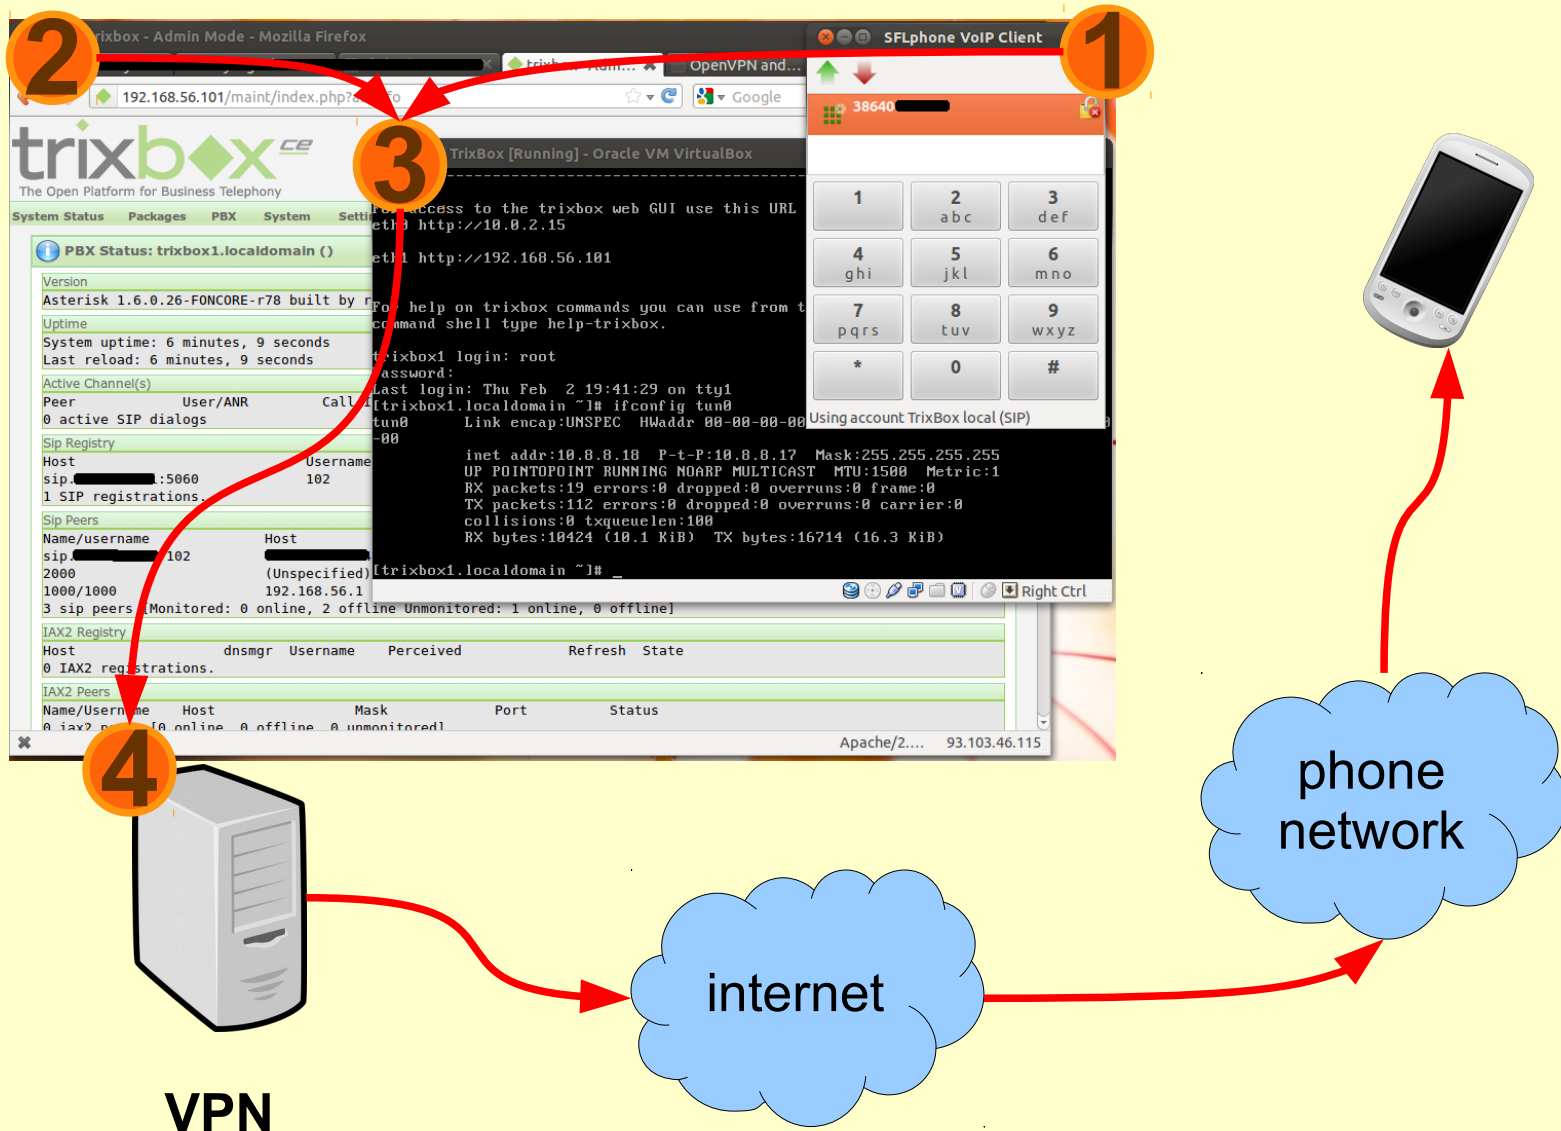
2

rixbox - Admin Mode - Mozilla Firefox

trixb... Admi...

OpenVPN and...

192.168.56.101/maint/index.php?

Google

trixbox ce
The Open Platform for Business Telephony

System Status Packages PBX System Setti

PBX Status: trixbox1.localdomain ()

Version
Asterisk 1.6.0.26-FONCORE-r78 built by

Uptime
System uptime: 6 minutes, 9 seconds
Last reload: 6 minutes, 9 seconds

Active Channel(s)
Peer User/ANR Call
0 active SIP dialogs

Sip Registry
Host Username
sip.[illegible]:5060 102
1 SIP registrations.

Sip Peers
Name/username Host
sip.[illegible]102
2000 (Unspecified)
1000/1000 192.168.56.1
3 sip peers [Monitored: 0 online, 2 offline Unmonitored: 1 online, 0 offline]

IAX2 Registry
Host dnsmgr Username Perceived Refresh State
0 IAX2 registrations.

IAX2 Peers
Name/Username Host Mask Port Status
0 iax2 p [0 online, 0 offline, 0 unmonitored]

Apache/2.... 93.103.46.115

3

TrixBox [Running] - Oracle VM VirtualBox

To access to the trixbox web GUI use this URL
eth0 http://10.0.2.15

eth1 http://192.168.56.101

For help on trixbox commands you can use from t
command shell type help-trixbox.

trixbox1 login: root
Password:
Last login: Thu Feb 2 19:41:29 on tty1
[trixbox1.localdomain ~]# ifconfig tun0
tun0 Link encap:UNSPEC HWaddr 00-00-00-00
-00
inet addr:10.8.8.18 P-t-P:10.8.8.17 Mask:255.255.255.255
UP POINTOPOINT RUNNING NOARP MULTICAST MTU:1500 Metric:1
RX packets:19 errors:0 dropped:0 overruns:0 frame:0
TX packets:112 errors:0 dropped:0 overruns:0 carrier:0
collisions:0 txqueuelen:100
RX bytes:10424 (10.1 KiB) TX bytes:16714 (16.3 KiB)

[trixbox1.localdomain ~]# _

Right Ctrl

SFLphone VoIP Client

1

38640

1
2 abc
3 def
4 ghi
5 jkl
6 mno
7 pqrs
8 tuv
9 wxyz
*
0
#

Using account TrixBox local (SIP)

4

VPN

internet

phone network